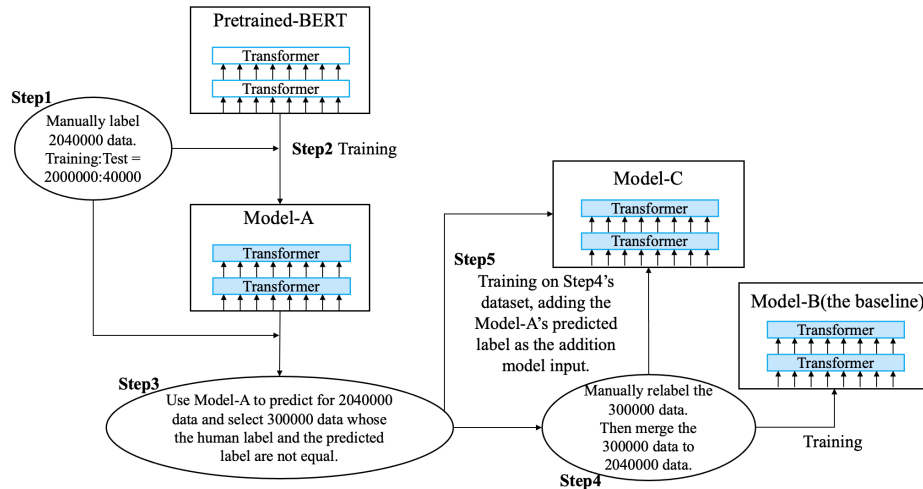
Pretrained-BERT

Transformer

Transformer

Step1

Manually label 2040000 data. Training:Test = 2000000:40000

Step2 Training

Model-A

Transformer

Transformer

Model-C

Transformer

Transformer

Step5

Training on Step4's dataset, adding the Model-A's predicted label as the addition model input.

Model-B(the baseline)

Transformer

Transformer

Step3

Use Model-A to predict for 2040000 data and select 300000 data whose the human label and the predicted label are not equal.

Manually relabel the 300000 data. Then merge the 300000 data to 2040000 data.

Training

Step4